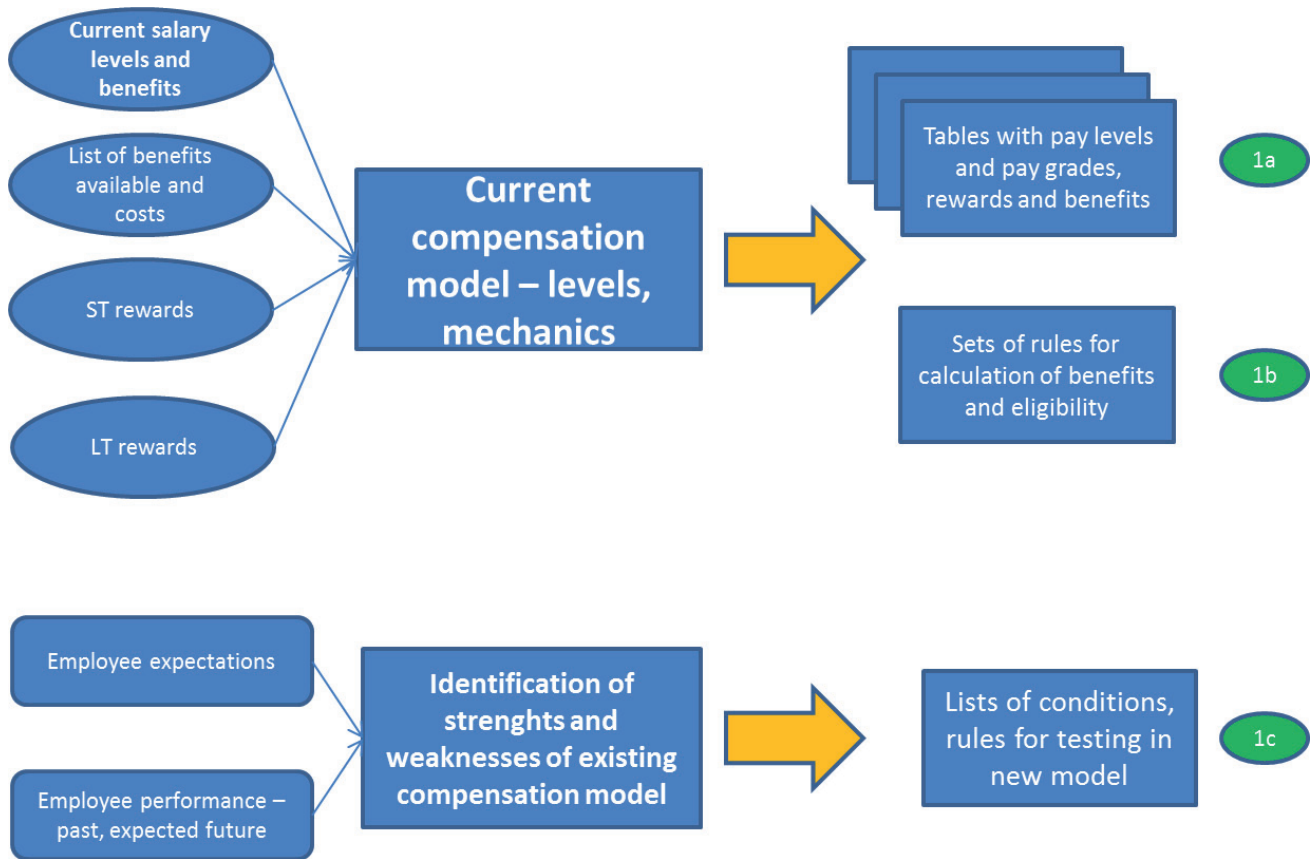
Current salary levels and benefits

List of benefits available and costs

ST rewards

LT rewards

Current compensation model – levels, mechanics

Tables with pay levels and pay grades, rewards and benefits

1a

Sets of rules for calculation of benefits and eligibility

1b

Employee expectations

Employee performance – past, expected future

Identification of strenghts and weaknesses of existing compensation model

Lists of conditions, rules for testing in new model

1c